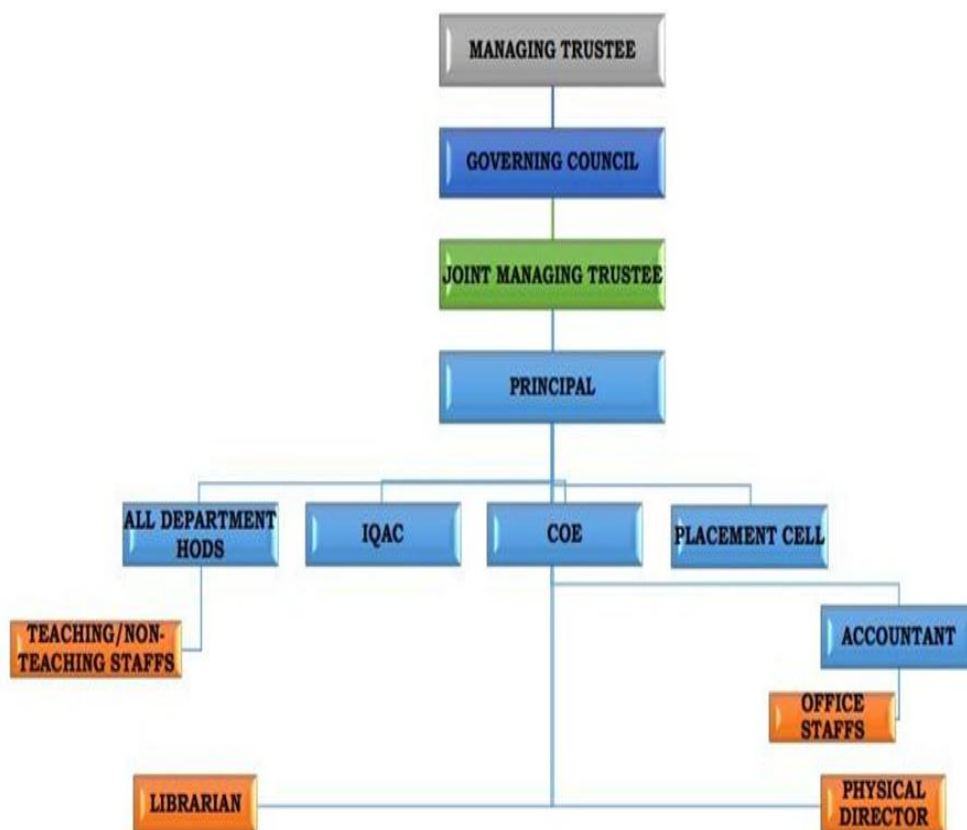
MANAGING TRUSTEE

GOVERNING COUNCIL

JOINT MANAGING TRUSTEE

PRINCIPAL

ALL DEPARTMENT HODS

IQAC

COE

PLACEMENT CELL

TEACHING/NON-TEACHING STAFFS

ACCOUNTANT

OFFICE STAFFS

LIBRARIAN

PHYSICAL DIRECTOR